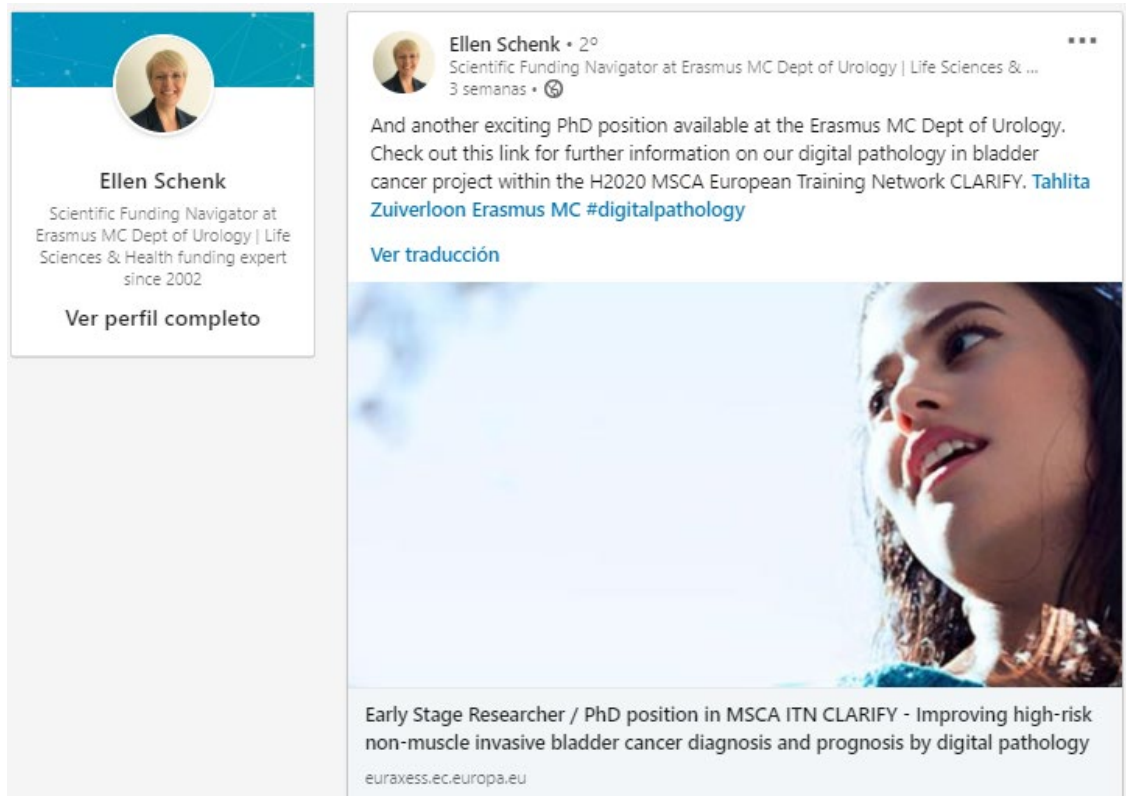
Ellen Schenk

Scientific Funding Navigator at Erasmus MC Dept of Urology | Life Sciences & Health funding expert since 2002

Ver perfil completo

Ellen Schenk • 2º
Scientific Funding Navigator at Erasmus MC Dept of Urology | Life Sciences & ...
3 semanas •

...

And another exciting PhD position available at the Erasmus MC Dept of Urology. Check out this link for further information on our digital pathology in bladder cancer project within the H2020 MSCA European Training Network CLARIFY. Tahlita Zuiverloon Erasmus MC #digitalpathology

Ver traducción

Early Stage Researcher / PhD position in MSCA ITN CLARIFY - Improving high-risk non-muscle invasive bladder cancer diagnosis and prognosis by digital pathology

euraxess.ec.europa.eu